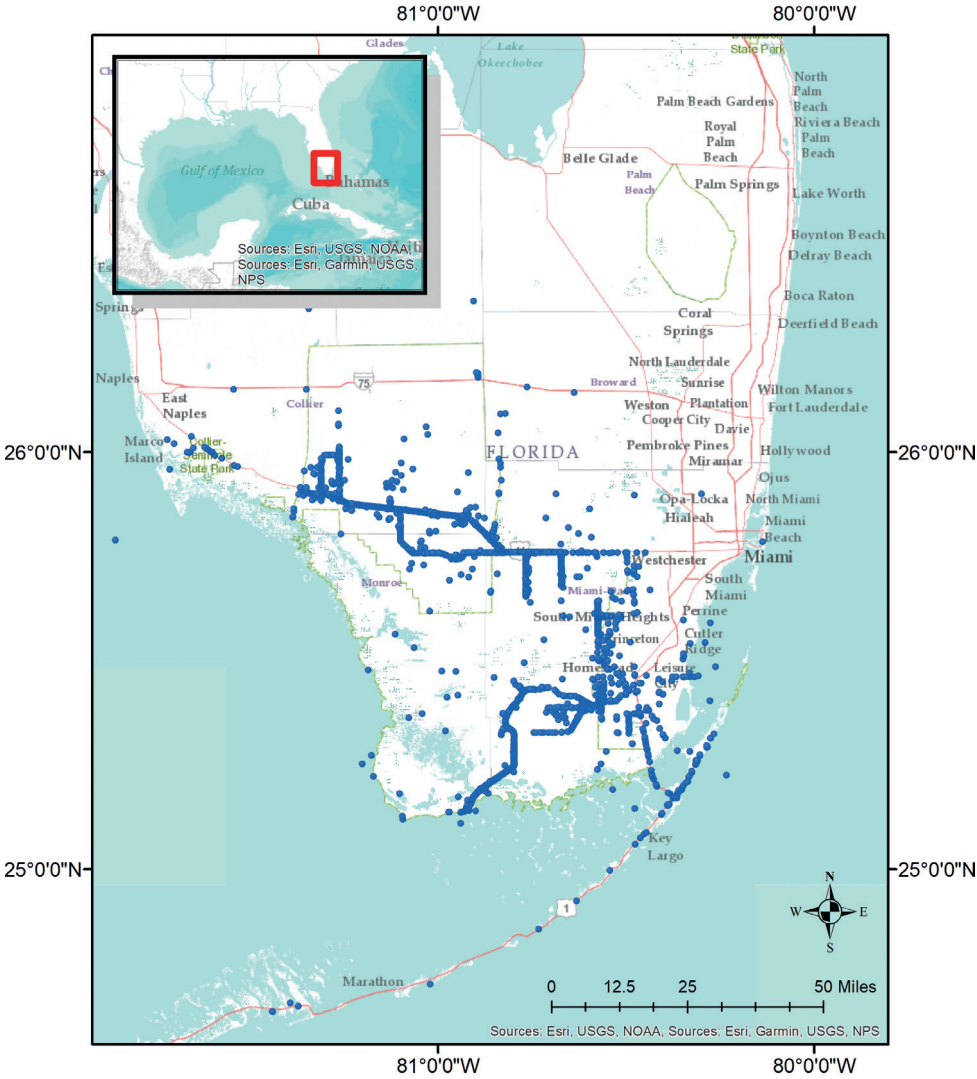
81°0'0"W
80°0'0"W
Glades
Lake Okeechobee
State Park
Gulf of Mexico
Bahamas
Cuba
Jamaica
Sources: Esri, USGS, NOAA, Sources: Esri, Garmin, USGS, NPS
North Palm Beach
Palm Beach Gardens
Riviera Beach
Palm Beach
Royal Palm Beach
Belle Glade
Palm Beach
Palm Springs
Lake Worth
Boynton Beach
Delray Beach
Springs
Boca Raton
Deerfield Beach
Coral Springs
North Lauderdale
Naples
75
Broward
Sunrise
Wilton Manors
East Naples
Collier
Weston
Plantation
Fort Lauderdale
Cooper City
Davie
Marco Island
Collier-Seminole State Park
FLORIDA
Pembroke Pines
Hollywood
Miramar
26°0'0"N
26°0'0"N
Ojus
Opa-Locka
North Miami
Hialeah
Miami Beach
Miami
Westchester
Monroe
Miami-Dade
South Miami
South Miami Heights
Perrine
Princeton
Cutler Ridge
Homestead
Leisure City
Key Largo
25°0'0"N
25°0'0"N
1
N
W
E
S
Marathon
0
12.5
25
50 Miles
Sources: Esri, USGS, NOAA, Sources: Esri, Garmin, USGS, NPS
81°0'0"W
80°0'0"W